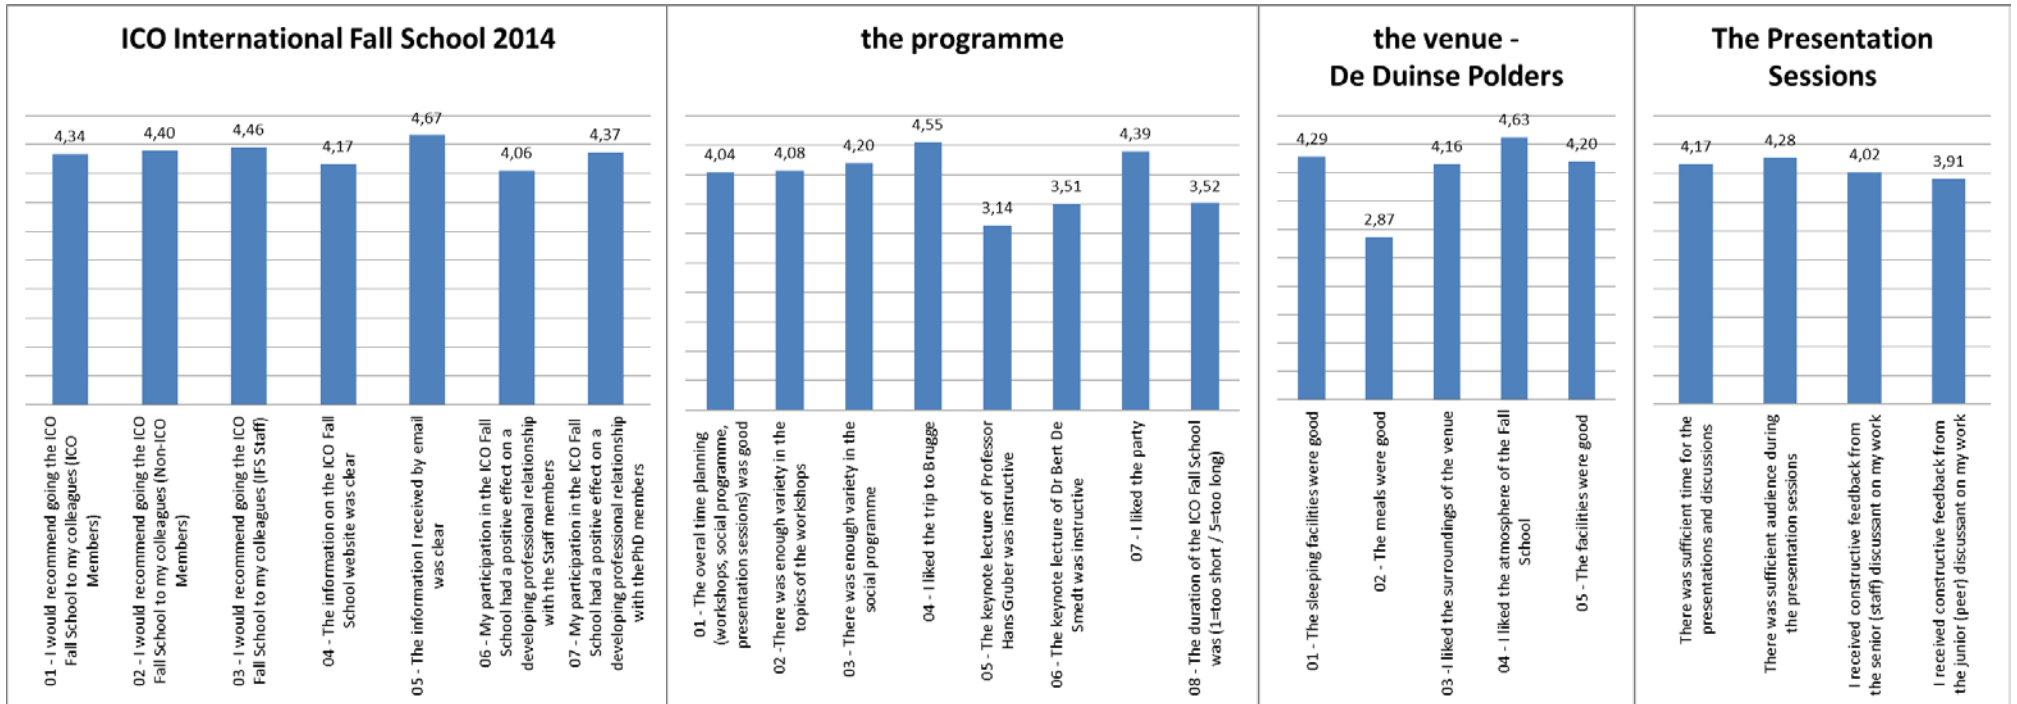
ICO International Fall School 2014

4,34
4,40
4,46
4,17
4,67
4,06
4,37

01 - I would recommend going the ICO Fall School to my colleagues (ICO Members)
02 - I would recommend going the ICO Fall School to my colleagues (Non-ICO Members)
03 - I would recommend going the ICO Fall School to my colleagues (IFS Staff)
04 - The information on the ICO Fall School website was clear
05 - The information I received by email was clear
06 - My participation in the ICO Fall School had a positive effect on a developing professional relationship with the Staff members
07 - My participation in the ICO Fall School had a positive effect on a developing professional relationship with thePhD members

the programme

4,04
4,08
4,20
4,55
3,14
3,51
4,39
3,52

01 - The overal time planning (workshops, social programme, presentation sessions) was good
02 -There was enough variety in the topics of the workshops
03 - There was enough variety in the social programme
04 - I liked the trip to Brugge
05 - The keynote lecture of Professor Hans Gruber was instructive
06 - The keynote lecture of Dr Bert De Smedt was instructive
07 - I liked the party
08 - The duration of the ICO Fall School was (1=too short / 5=too long)

the venue - De Duinse Polders

4,29
2,87
4,16
4,63
4,20

01 - The sleeping facilities were good
02 - The meals were good
03 - I liked the surroundings of the venue
04 - I liked the atmosphere of the Fall School
05 - The facilities were good

The Presentation Sessions

4,17
4,28
4,02
3,91

There was sufficient time for the presentations and discussions
There was sufficient audience during the presentation sessions
I received constructive feedback from the senior (staff) discussant on my work
I received constructive feedback from the junior (peer) discussant on my work